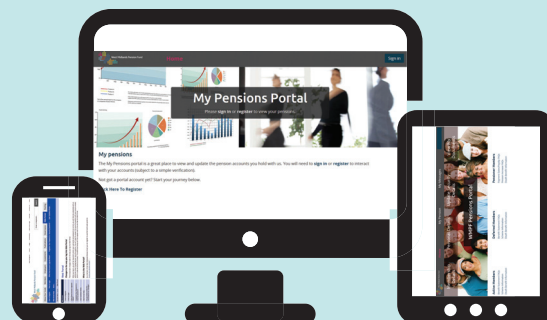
Sign in

My Pensions Portal

Please sign in or register to view your pensions.

My pensions

The My Pensions portal is a great place to view and update the pension accounts you hold with us. You will need to sign in or register to interact with your accounts (subject to a simple verification).

Not got a portal account yet? Start your journey below.

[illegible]ck Here To Register

WMPF Pensions Portal